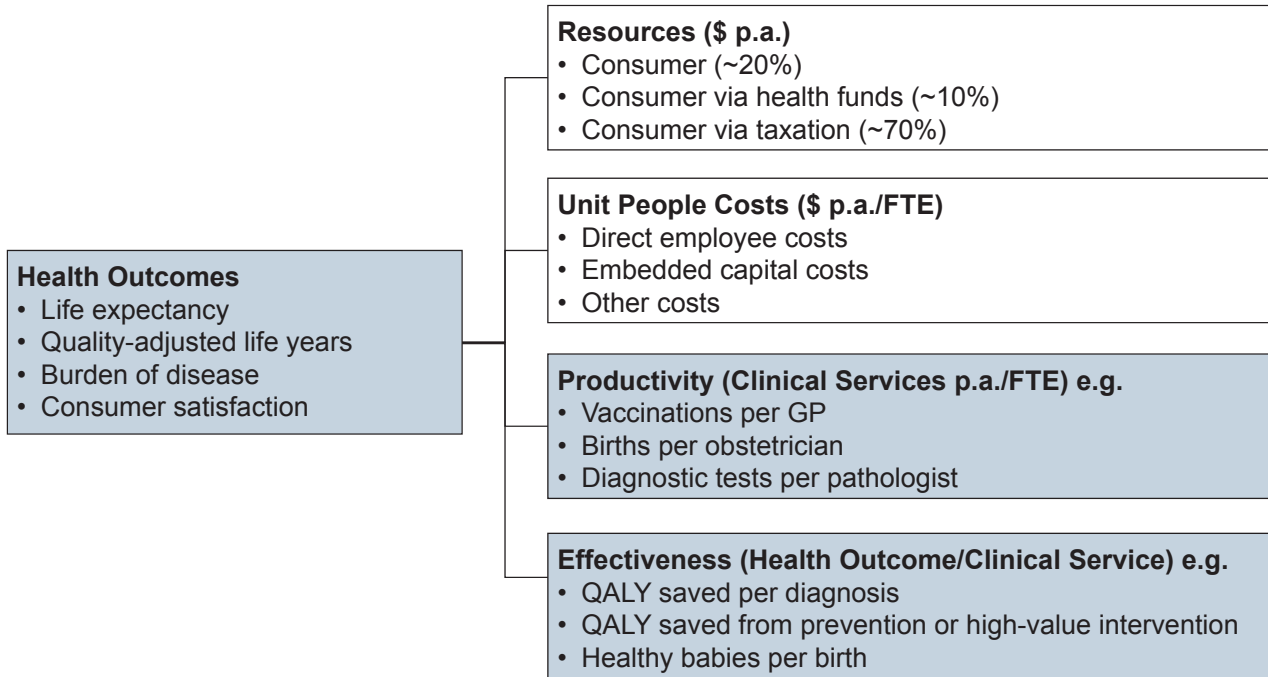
**Health Outcomes**
• Life expectancy
• Quality-adjusted life years
• Burden of disease
• Consumer satisfaction

**Resources (\$ p.a.)**
• Consumer (~20%)
• Consumer via health funds (~10%)
• Consumer via taxation (~70%)

**Unit People Costs (\$ p.a./FTE)**
• Direct employee costs
• Embedded capital costs
• Other costs

**Productivity (Clinical Services p.a./FTE) e.g.**
• Vaccinations per GP
• Births per obstetrician
• Diagnostic tests per pathologist

**Effectiveness (Health Outcome/Clinical Service) e.g.**
• QALY saved per diagnosis
• QALY saved from prevention or high-value intervention
• Healthy babies per birth